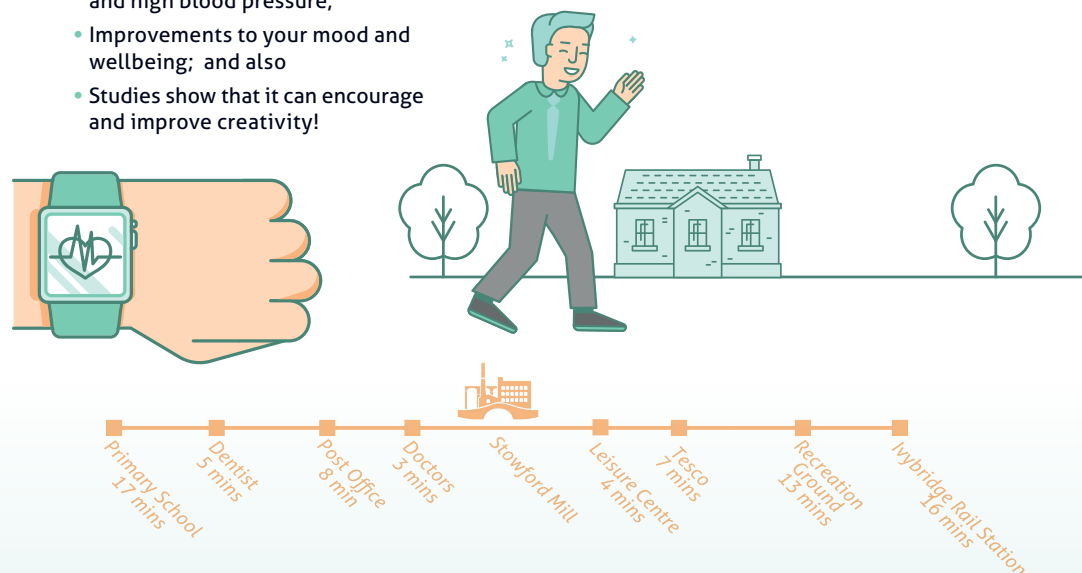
and high blood pressure;

• Improvements to your mood and wellbeing; and also

• Studies show that it can encourage and improve creativity!

Primary School 17 mins

Dentist 5 mins

Post Office 8 min

Doctors 3 mins

Stowford Mill

Leisure Centre 4 mins

Tesco 7 mins

Recreation Ground 13 mins

Ivybridge Rail Station 16 mins